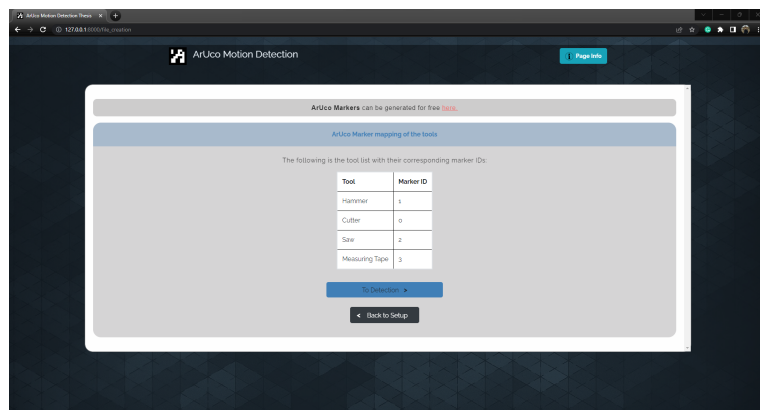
ArUco Motion Detection Thesis ×

127.0.0.1:8000/file_creation

ArUco Motion Detection

Page Info

ArUco Markers can be generated for free here.

ArUco Marker mapping of the tools

The following is the tool list with their corresponding marker IDs:

| Tool | Marker ID |
|---|---|
| Hammer | 1 |
| Cutter | 0 |
| Saw | 2 |
| Measuring Tape | 3 |

To Detection ➤

◂ Back to Setup